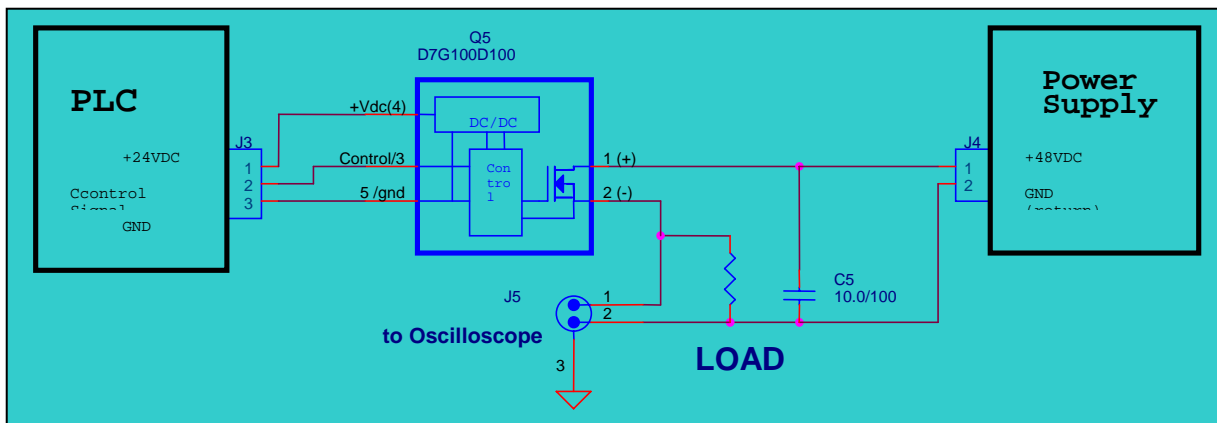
PLC

+24VDC

Ccontrol
Signal

GND

J3
1
2
3

+Vdc(4)

Control/3

5 /gnd

Q5
D7G100D100

DC/DC

Con
tro
l

1 (+)

2 (-)

Power
Supply

J4
1
2

+48VDC

GND
(return)

J5
1
2

to Oscilloscope

3

C5
10.0/100

LOAD